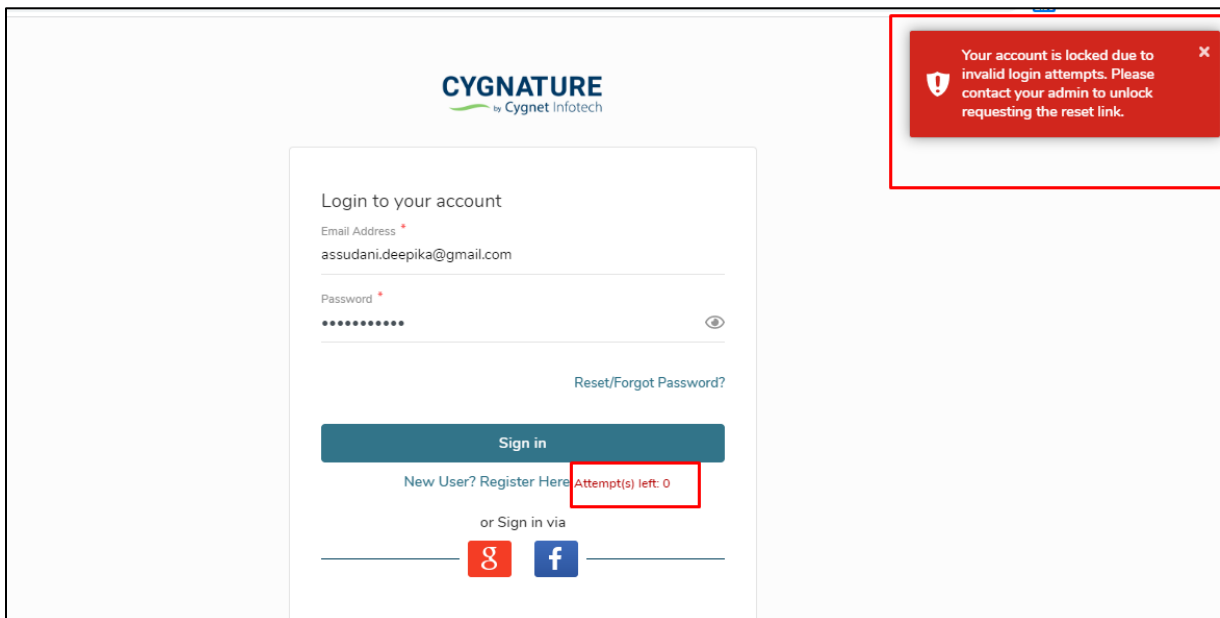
CYGNATURE
by Cygnet Infotech

Your account is locked due to invalid login attempts. Please contact your admin to unlock requesting the reset link.

×

Login to your account

Email Address *
assudani.deepika@gmail.com

Password *
•••••••••••

Reset/Forgot Password?

Sign in

New User? Register Here

Attempt(s) left: 0

or Sign in via

g

f